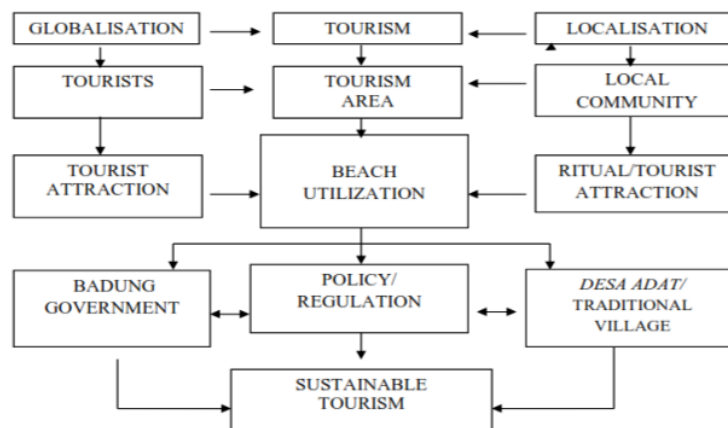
GLOBALISATION

TOURISM

LOCALISATION

TOURISTS

TOURISM AREA

LOCAL COMMUNITY

TOURIST ATTRACTION

BEACH UTILIZATION

RITUAL/TOURIST ATTRACTION

BADUNG GOVERNMENT

POLICY/ REGULATION

DESA ADAT/ TRADITIONAL VILLAGE

SUSTAINABLE TOURISM